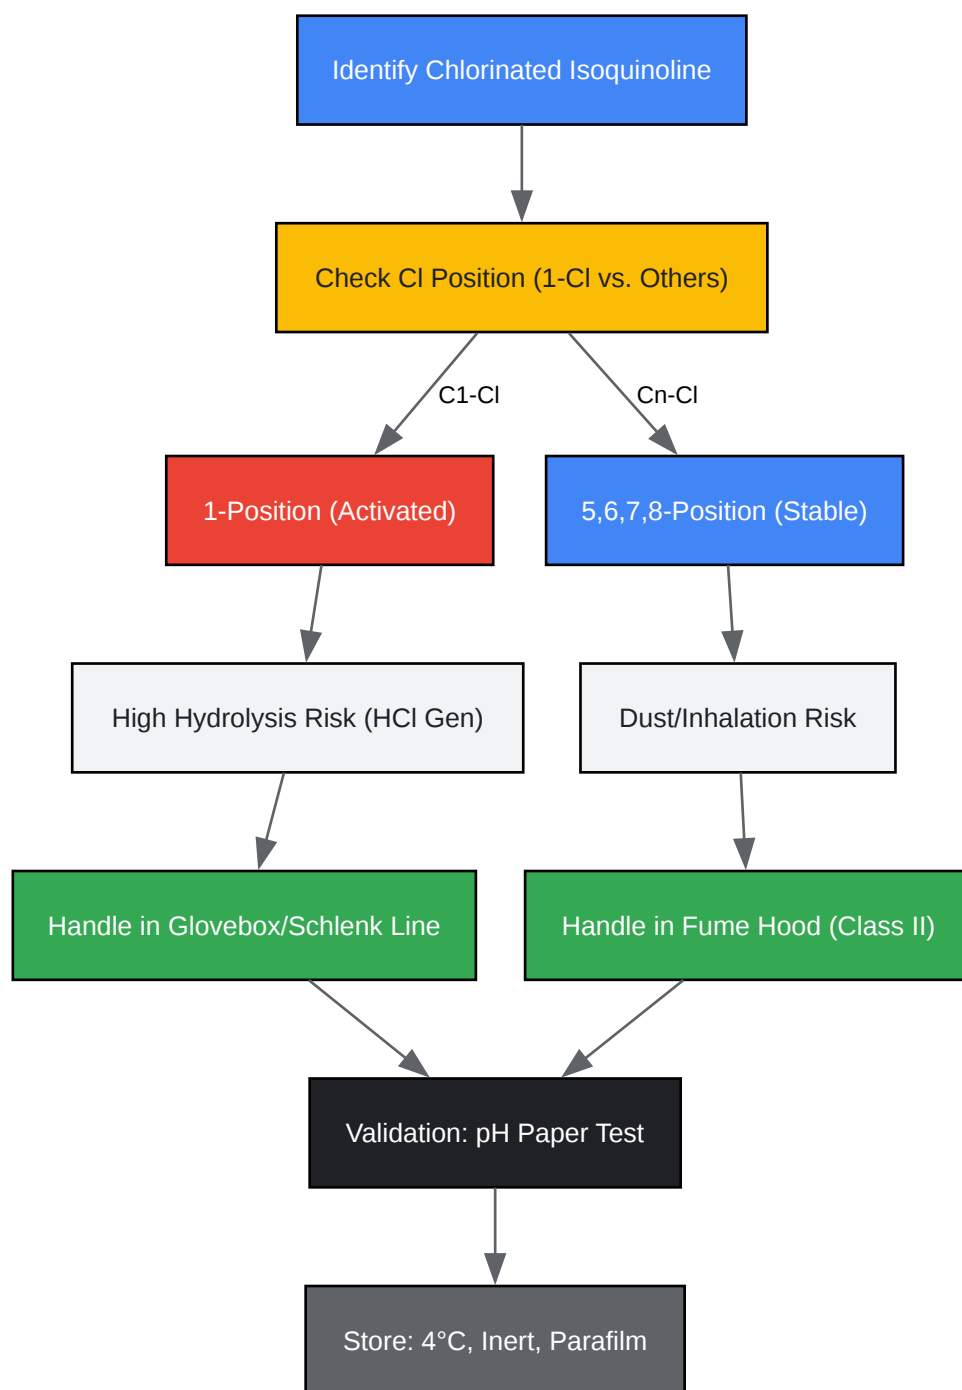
Identify Chlorinated Isoquinoline

Check Cl Position (1-Cl vs. Others)

C1-Cl

Cn-Cl

1-Position (Activated)

5,6,7,8-Position (Stable)

High Hydrolysis Risk (HCl Gen)

Dust/Inhalation Risk

Handle in Glovebox/Schlenk Line

Handle in Fume Hood (Class II)

Validation: pH Paper Test

Store: 4°C, Inert, Parafilm